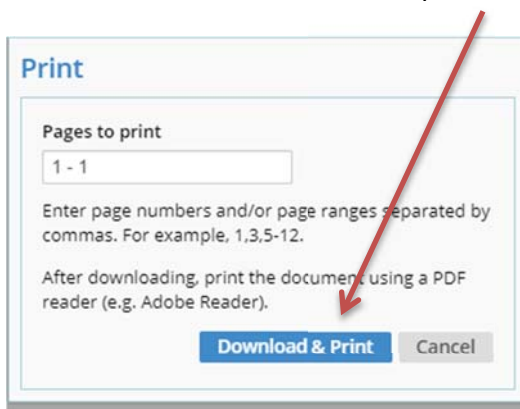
Print

Pages to print

1 - 1

Enter page numbers and/or page ranges separated by commas. For example, 1,3,5-12.

After downloading, print the document using a PDF reader (e.g. Adobe Reader).

Download & Print

Cancel